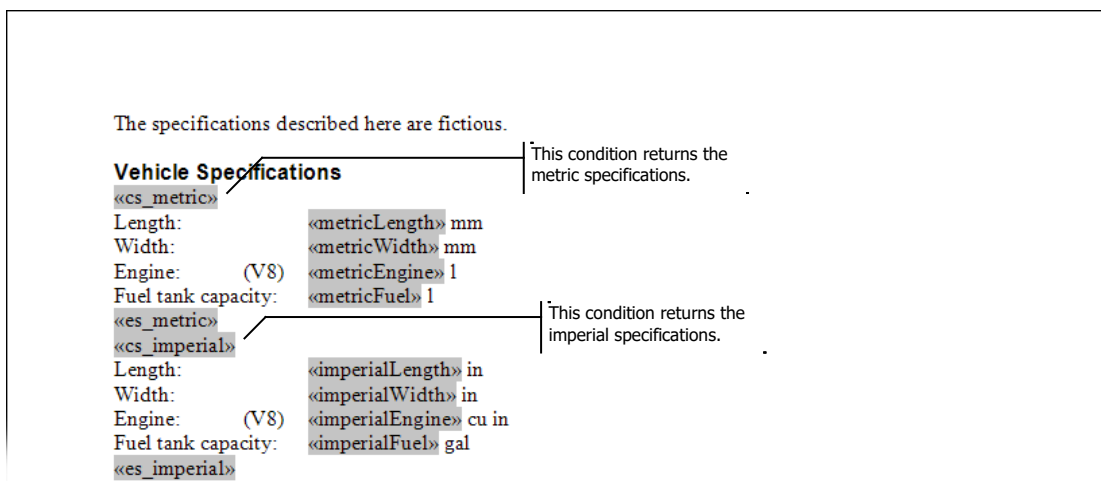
The specifications described here are fictious.

**Vehicle Specifications**

This condition returns the metric specifications.

«cs_metric»
Length: «metricLength» mm
Width: «metricWidth» mm
Engine: (V8) «metricEngine» l
Fuel tank capacity: «metricFuel» l
«es_metric»

This condition returns the imperial specifications.

«cs_imperial»
Length: «imperialLength» in
Width: «imperialWidth» in
Engine: (V8) «imperialEngine» cu in
Fuel tank capacity: «imperialFuel» gal
«es_imperial»